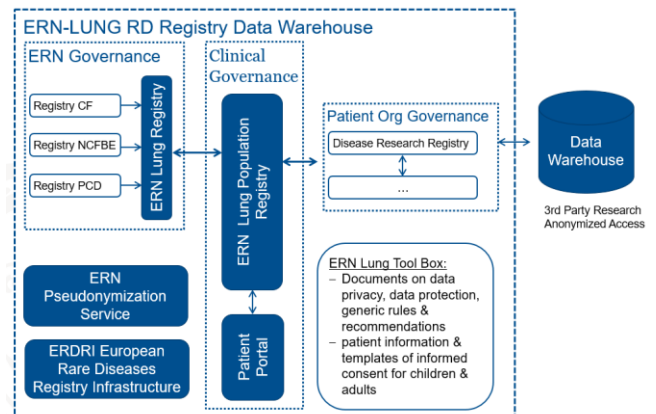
ERN-LUNG RD Registry Data Warehouse

ERN Governance

Registry CF

Registry NCFBE

Registry PCD

ERN Lung Registry

Clinical Governance

ERN Lung Population Registry

Patient Portal

Patient Org Governance

Disease Research Registry

...

Data Warehouse

3rd Party Research Anonymized Access

ERN Pseudonymization Service

ERDRI European Rare Diseases Registry Infrastructure

ERN Lung Tool Box:
– Documents on data privacy, data protection, generic rules & recommendations
– patient information & templates of informed consent for children & adults